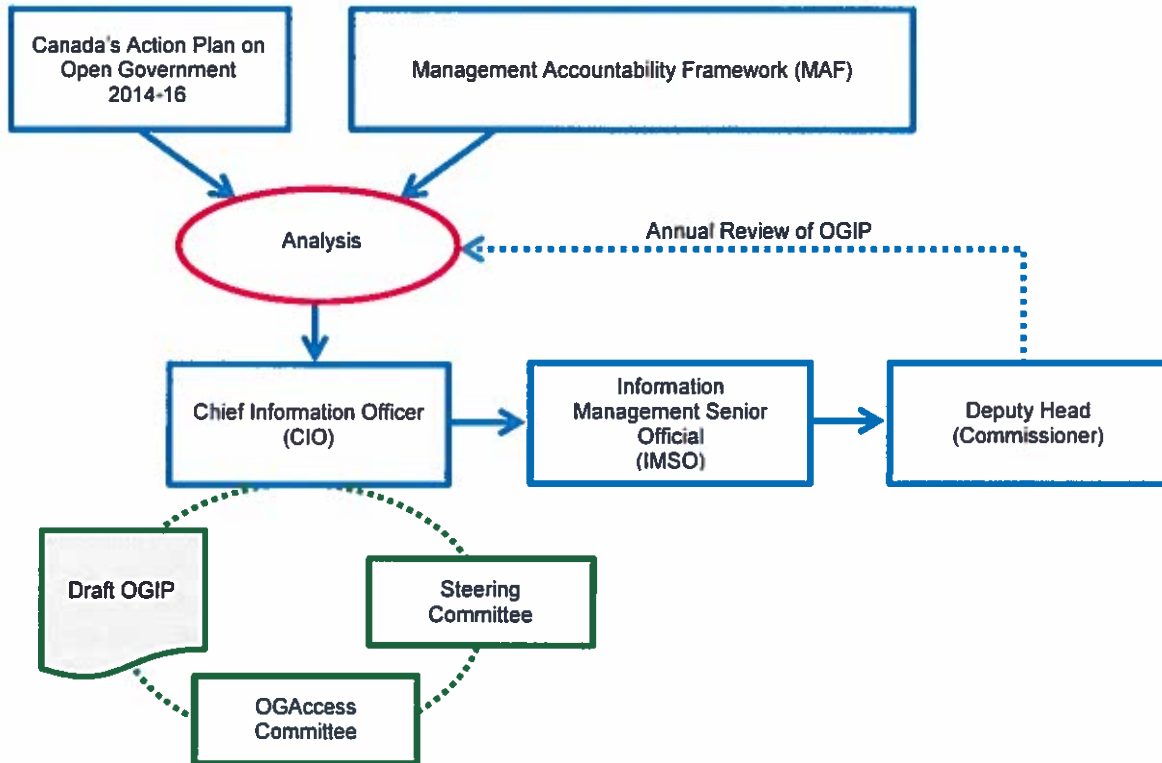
Canada's Action Plan on Open Government 2014-16

Management Accountability Framework (MAF)

Analysis

Annual Review of OGIP

Chief Information Officer (CIO)

Information Management Senior Official (IMSO)

Deputy Head (Commissioner)

Draft OGIP

Steering Committee

OGAccess Committee